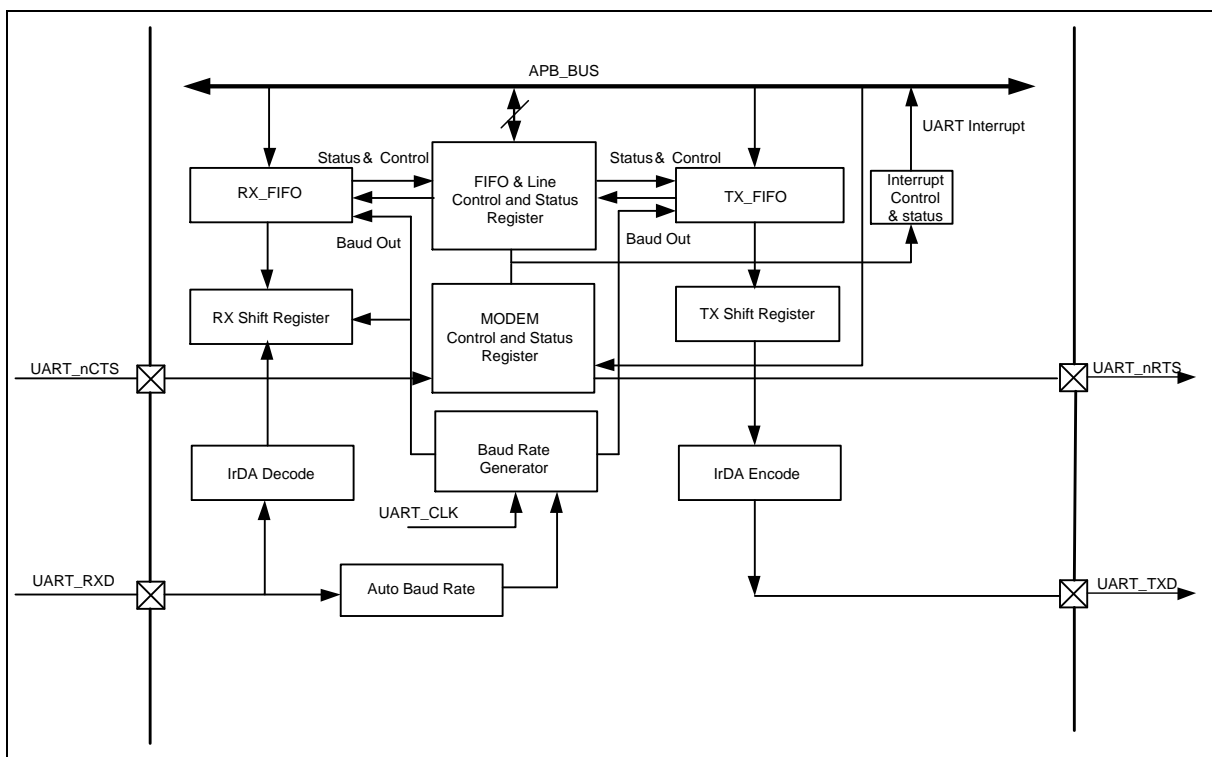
APB_BUS

UART Interrupt

Status & Control

Status & Control

RX_FIFO

FIFO & Line Control and Status Register

TX_FIFO

Interrupt Control & status

Baud Out

Baud Out

RX Shift Register

MODEM Control and Status Register

TX Shift Register

UART_nCTS

UART_nRTS

IrDA Decode

Baud Rate Generator

IrDA Encode

UART_CLK

UART_RXD

Auto Baud Rate

UART_TXD